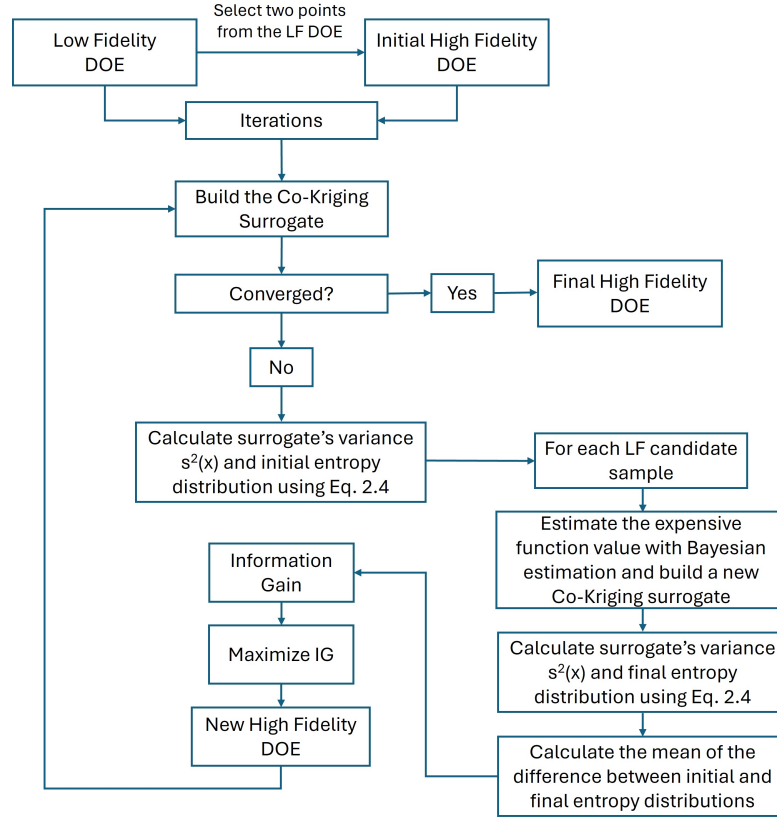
Low Fidelity DOE

Select two points from the LF DOE

Initial High Fidelity DOE

Iterations

Build the Co-Kriging Surrogate

Converged?

Yes

Final High Fidelity DOE

No

Calculate surrogate's variance $s^2(x)$ and initial entropy distribution using Eq. 2.4

For each LF candidate sample

Estimate the expensive function value with Bayesian estimation and build a new Co-Kriging surrogate

Calculate surrogate's variance $s^2(x)$ and final entropy distribution using Eq. 2.4

Calculate the mean of the difference between initial and final entropy distributions

Information Gain

Maximize IG

New High Fidelity DOE